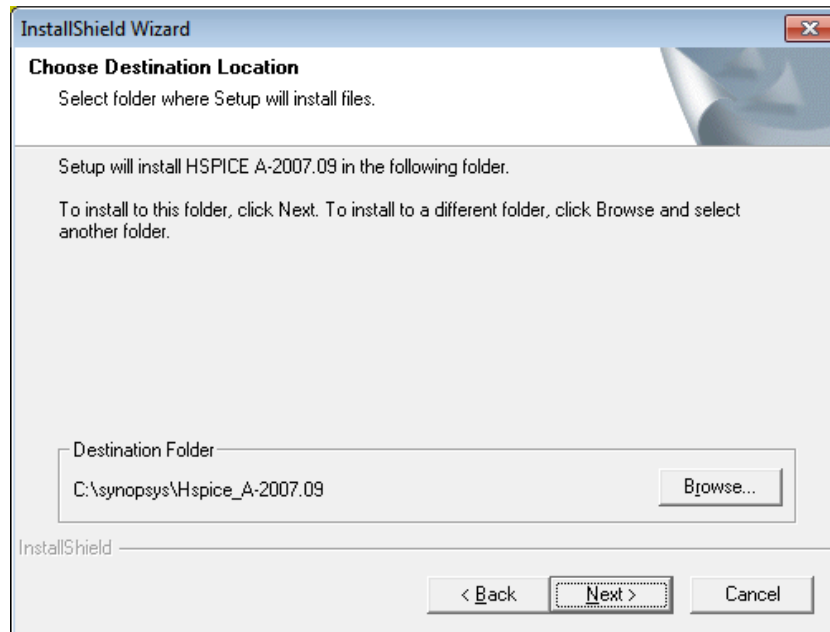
InstallShield Wizard

Choose Destination Location

Select folder where Setup will install files.

Setup will install HSPICE A-2007.09 in the following folder.

To install to this folder, click Next. To install to a different folder, click Browse and select another folder.

Destination Folder

C:\synopsys\Hspice_A-2007.09

Browse...

InstallShield

< Back

Next >

Cancel